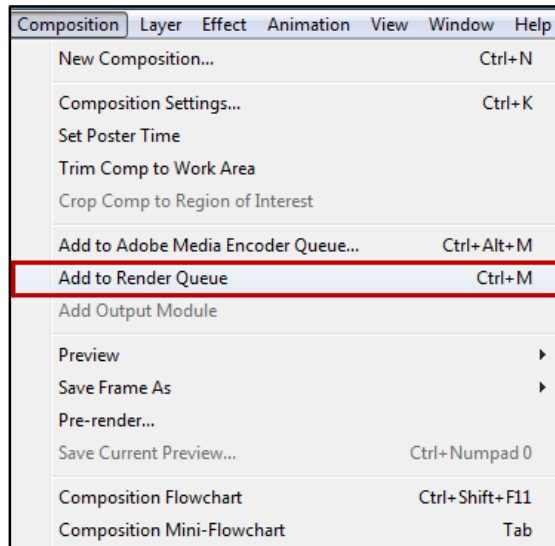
Composition Layer Effect Animation View Window Help

New Composition... Ctrl+N

Composition Settings... Ctrl+K
Set Poster Time
Trim Comp to Work Area
Crop Comp to Region of Interest

Add to Adobe Media Encoder Queue... Ctrl+Alt+M
Add to Render Queue Ctrl+M
Add Output Module

Preview
Save Frame As
Pre-render...
Save Current Preview... Ctrl+Numpad 0

Composition Flowchart Ctrl+Shift+F11
Composition Mini-Flowchart Tab